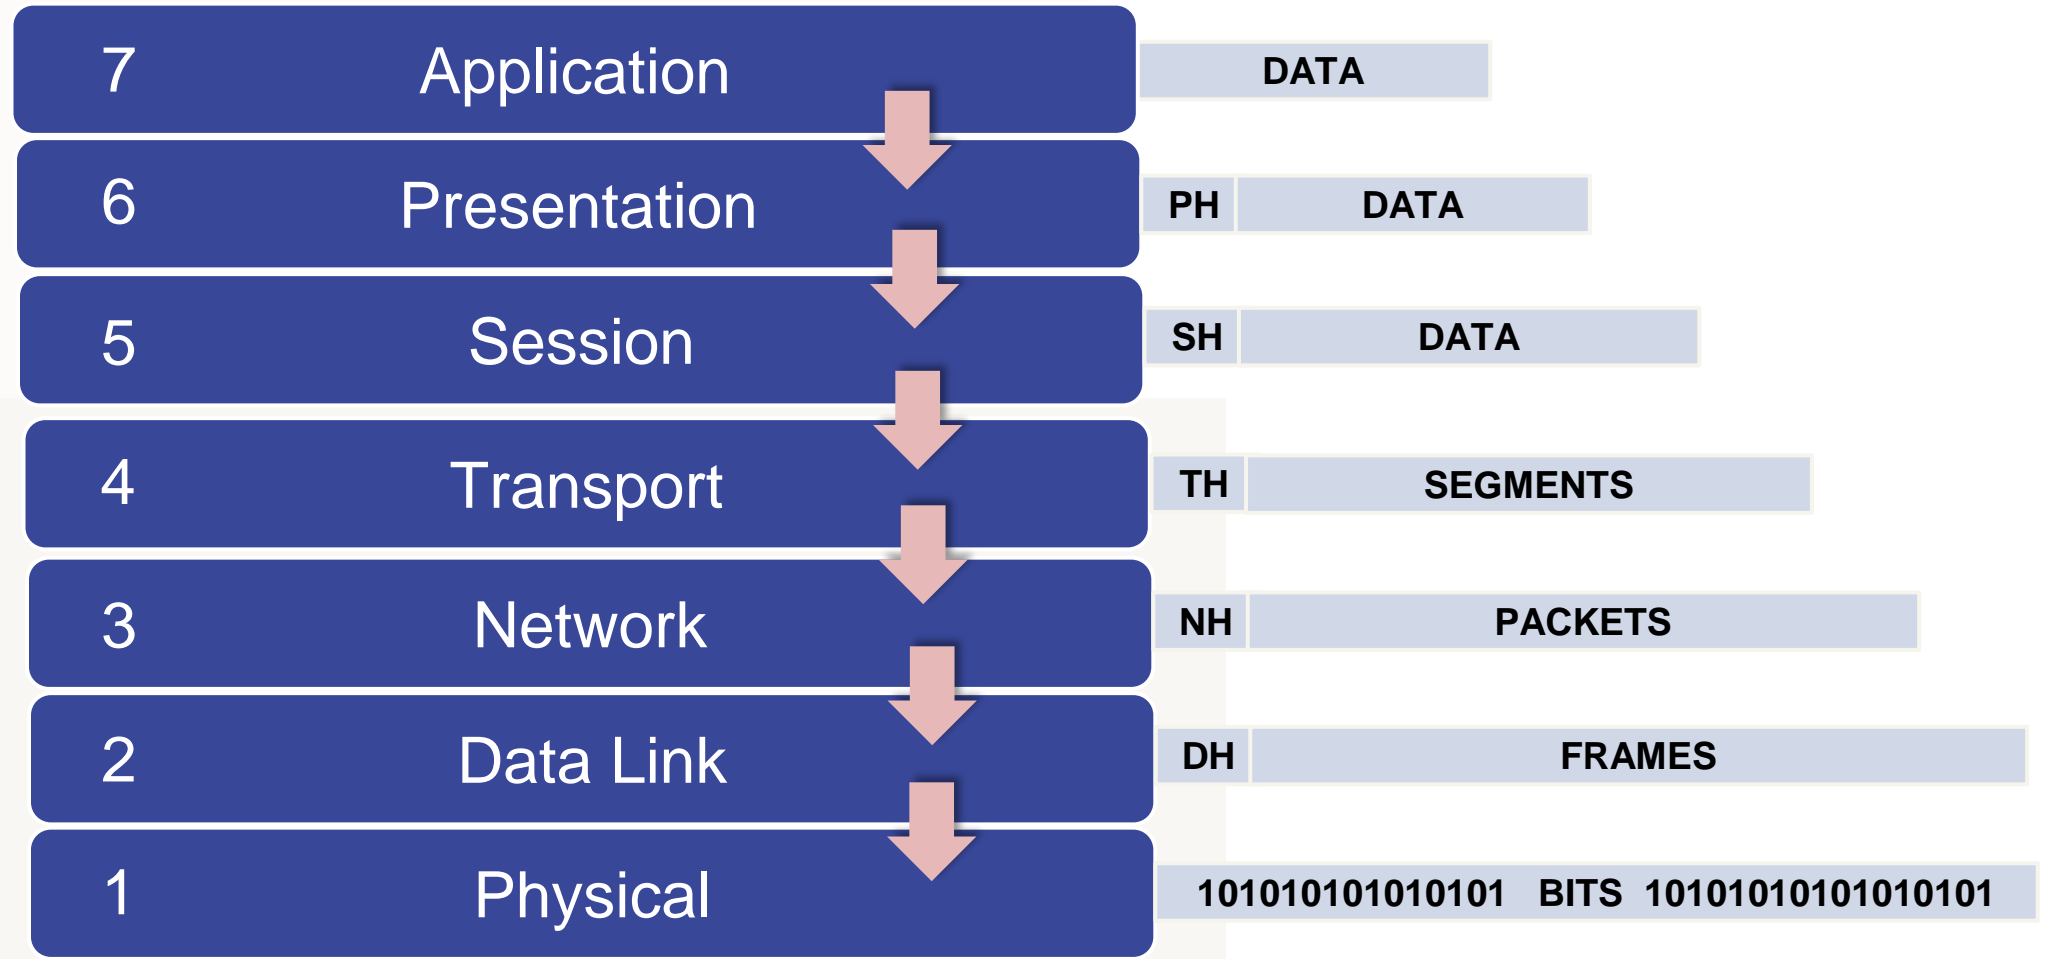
| | | | |
|---|---|---|---|
| 7 | Application | | DATA |
| 6 | Presentation | PH | DATA |
| 5 | Session | SH | DATA |
| 4 | Transport | TH | SEGMENTS |
| 3 | Network | NH | PACKETS |
| 2 | Data Link | DH | FRAMES |
| 1 | Physical | | 101010101010101 BITS 1010101010101010 |